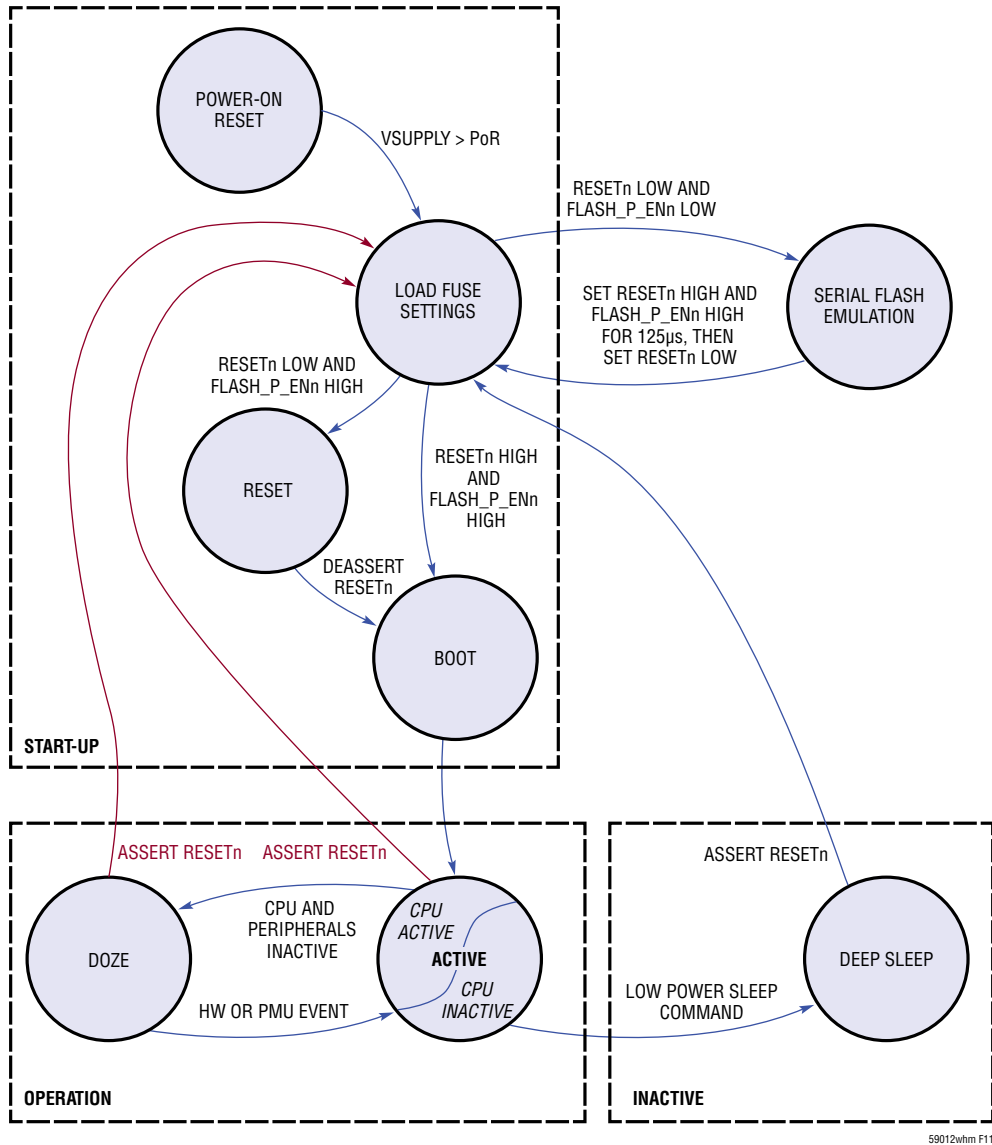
POWER-ON RESET

VSUPPLY > PoR

RESETn LOW AND FLASH_P_ENn LOW

LOAD FUSE SETTINGS

SERIAL FLASH EMULATION

SET RESETn HIGH AND FLASH_P_ENn HIGH FOR 125μs, THEN SET RESETn LOW

RESETn LOW AND FLASH_P_ENn HIGH

RESET

RESETn HIGH AND FLASH_P_ENn HIGH

DEASSERT RESETn

BOOT

START-UP

ASSERT RESETn

ASSERT RESETn

ASSERT RESETn

CPU AND PERIPHERALS INACTIVE

CPU ACTIVE

DOZE

ACTIVE

CPU INACTIVE

DEEP SLEEP

HW OR PMU EVENT

LOW POWER SLEEP COMMAND

OPERATION

INACTIVE

59012whm F11